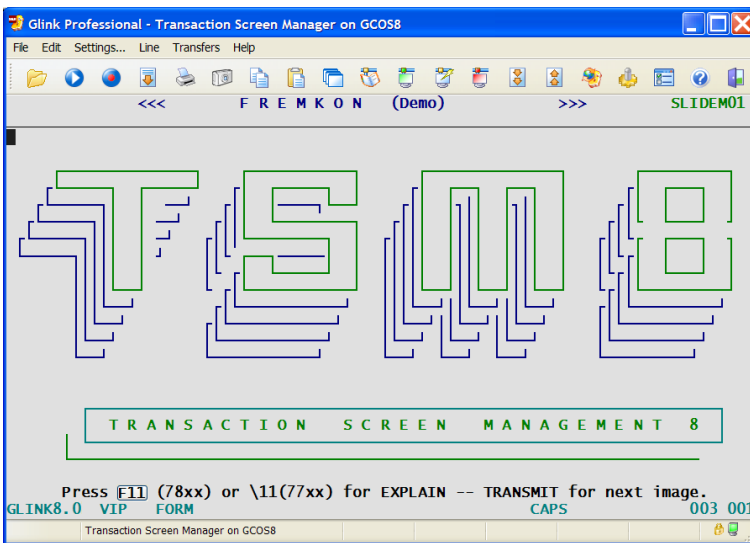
Glink Professional - Transaction Screen Manager on GCOS8

File Edit Settings... Line Transfers Help

<<< F R E M K O N (Demo) >>> SLIDEM01

TSM 8

T R A N S A C T I O N S C R E E N M A N A G E M E N T 8

Press F11 (78xx) or \11(77xx) for EXPLAIN -- TRANSMIT for next image.

GLINK8.0 VIP FORM CAPS 003 001

Transaction Screen Manager on GCOS8